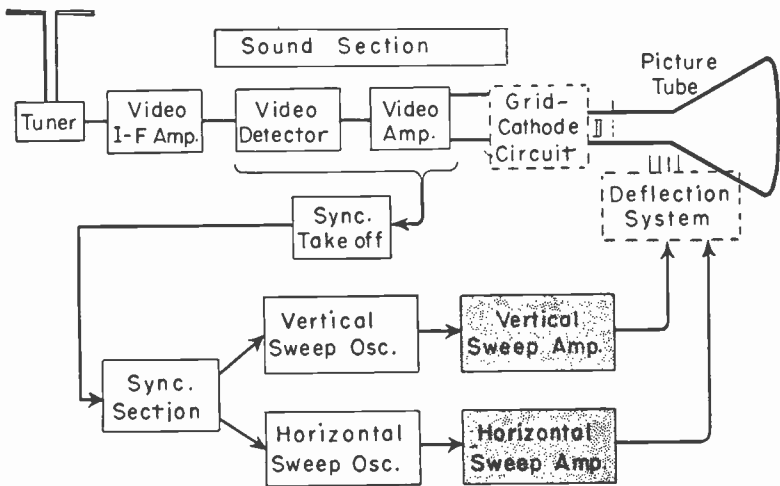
Sound Section

Picture Tube

Tuner

Video I-F Amp.

Video Detector

Video Amp.

Grid-Cathode Circuit

Deflection System

Sync. Take off

Vertical Sweep Osc.

Vertical Sweep Amp.

Sync. Section

Horizontal Sweep Osc.

Horizontal Sweep Amp.